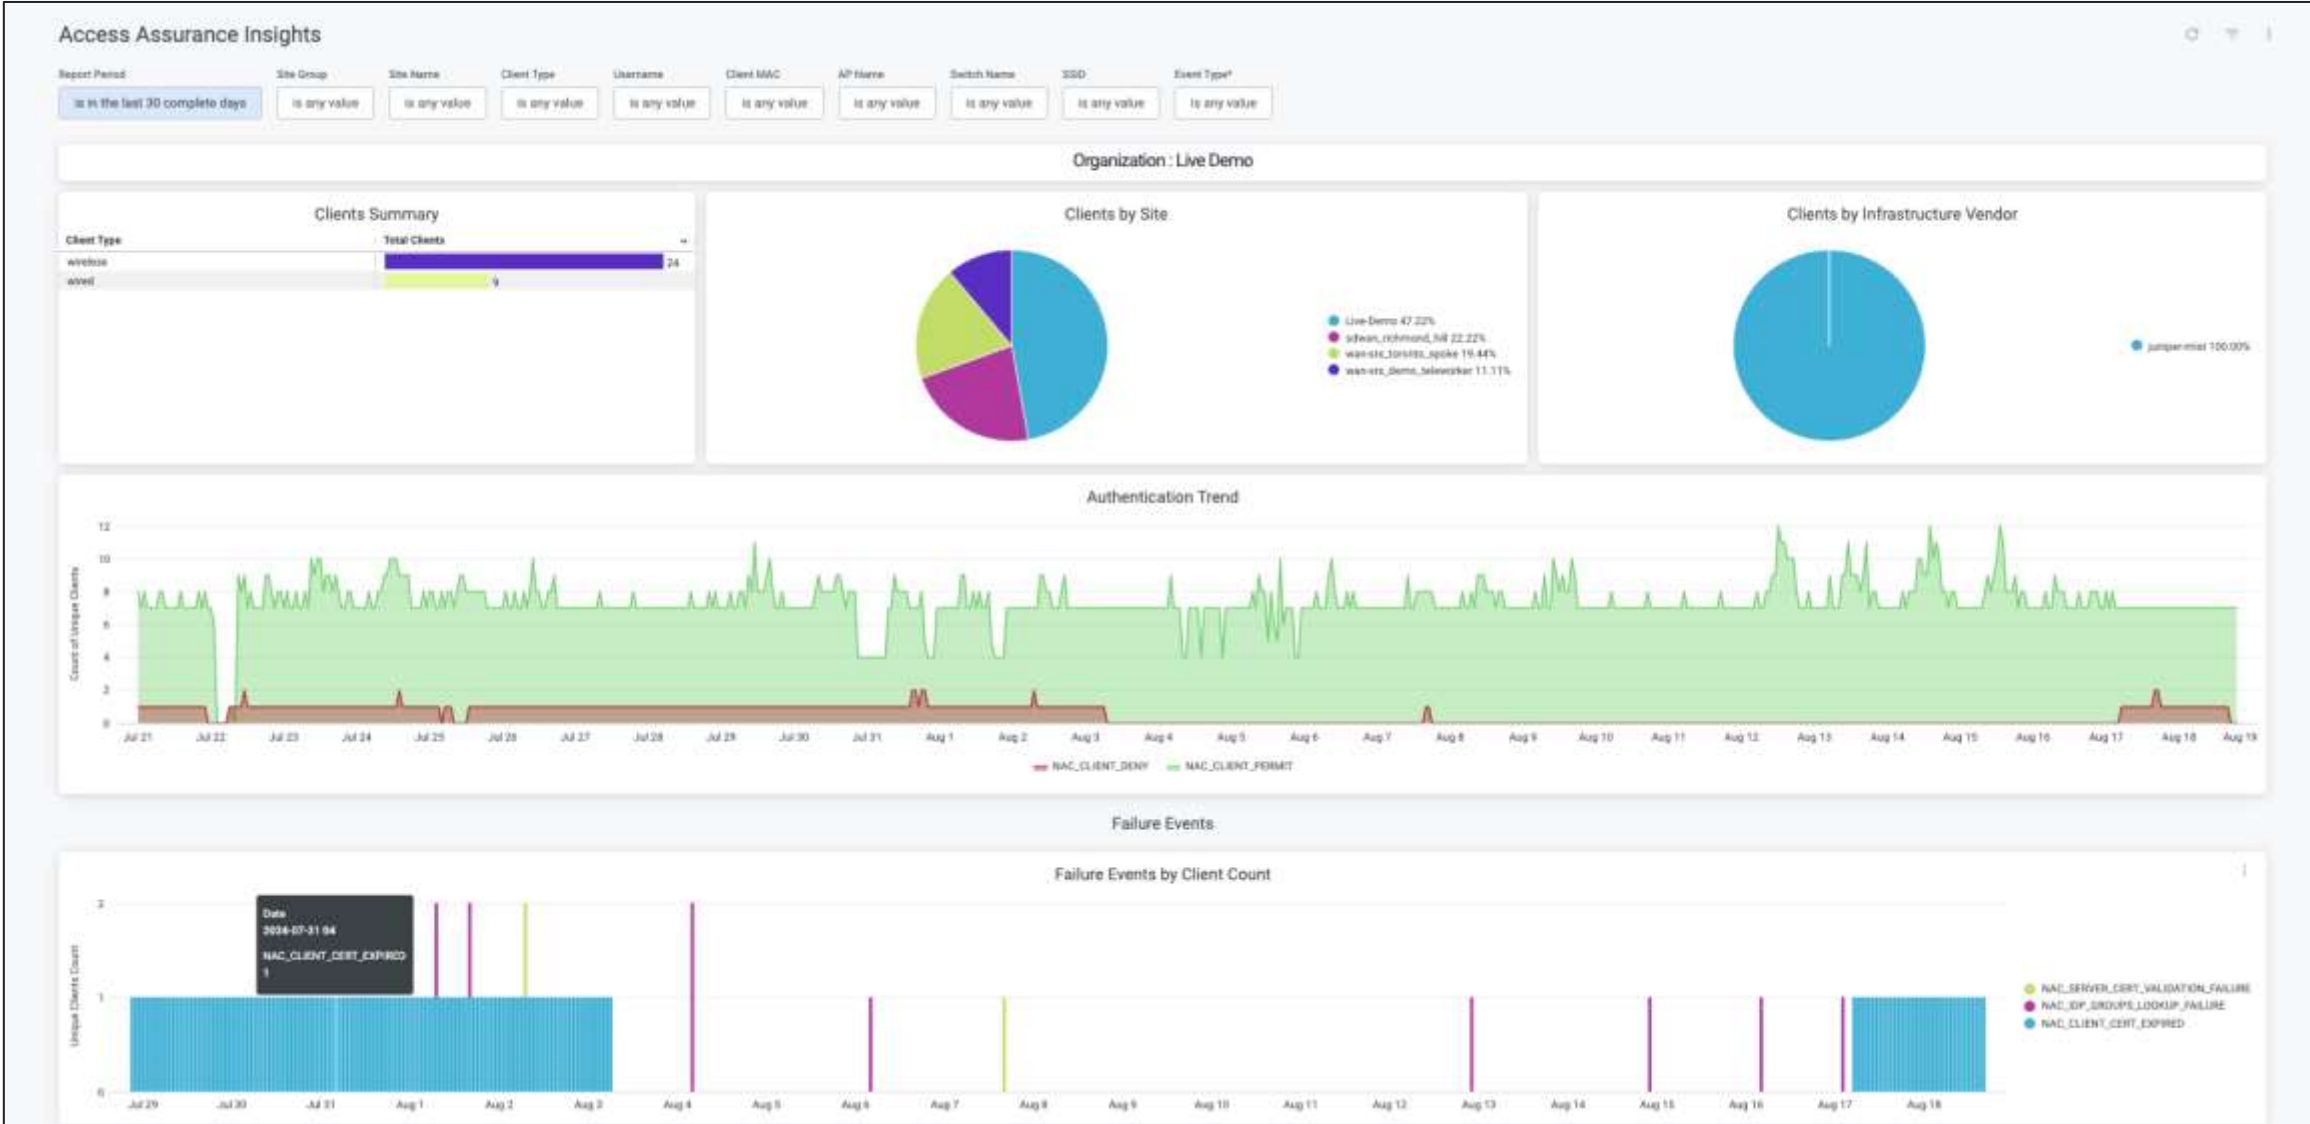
Access Assurance Insights

Report Period
is in the last 30 complete days

Site Group
is any value

Site Name
is any value

Client Type
is any value

Username
is any value

Client MAC
is any value

AP Name
is any value

Switch Name
is any value

SSID
is any value

Event Type*
is any value

Organization : Live Demo

Clients Summary

| Client Type | Total Clients |
|---|---|
| wireless | 24 |
| wired | 9 |

Clients by Site

Live-Demo 47.22%
sdwan_richmond_hill 22.22%
wan-site_toronto_spoke 19.44%
wan-site_demo_teleworker 11.11%

Clients by Infrastructure Vendor

juniper-mist 100.00%

Authentication Trend

Count of Unique Clients

12
10
8
6
4
2
0

Jul 21 Jul 22 Jul 23 Jul 24 Jul 25 Jul 26 Jul 27 Jul 28 Jul 29 Jul 30 Jul 31 Aug 1 Aug 2 Aug 3 Aug 4 Aug 5 Aug 6 Aug 7 Aug 8 Aug 9 Aug 10 Aug 11 Aug 12 Aug 13 Aug 14 Aug 15 Aug 16 Aug 17 Aug 18 Aug 19

NAC_CLIENT_DENY NAC_CLIENT_PERMIT

Failure Events

Failure Events by Client Count

Unique Clients Count

2
1
0

Date
2024-07-31 04
NAC_CLIENT_CERT_EXPIRED
1

Jul 29 Jul 30 Jul 31 Aug 1 Aug 2 Aug 3 Aug 4 Aug 5 Aug 6 Aug 7 Aug 8 Aug 9 Aug 10 Aug 11 Aug 12 Aug 13 Aug 14 Aug 15 Aug 16 Aug 17 Aug 18

NAC_SERVER_CERT_VALIDATION_FAILURE
NAC_IDP_GROUPS_LOOKUP_FAILURE
NAC_CLIENT_CERT_EXPIRED